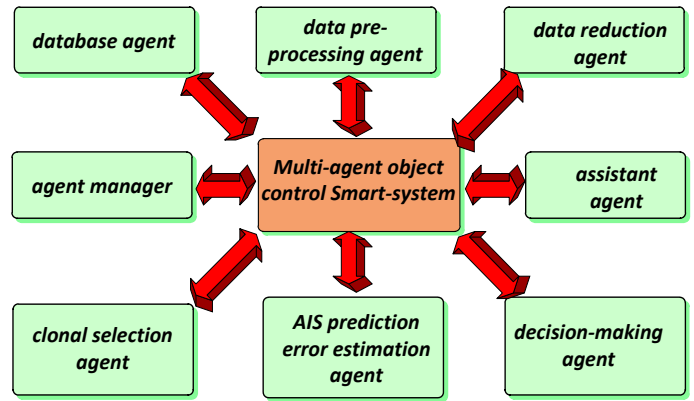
database agent

data preprocessing agent

data reduction agent

agent manager

Multi-agent object control Smart-system

assistant agent

clonal selection agent

AIS prediction error estimation agent

decision-making agent